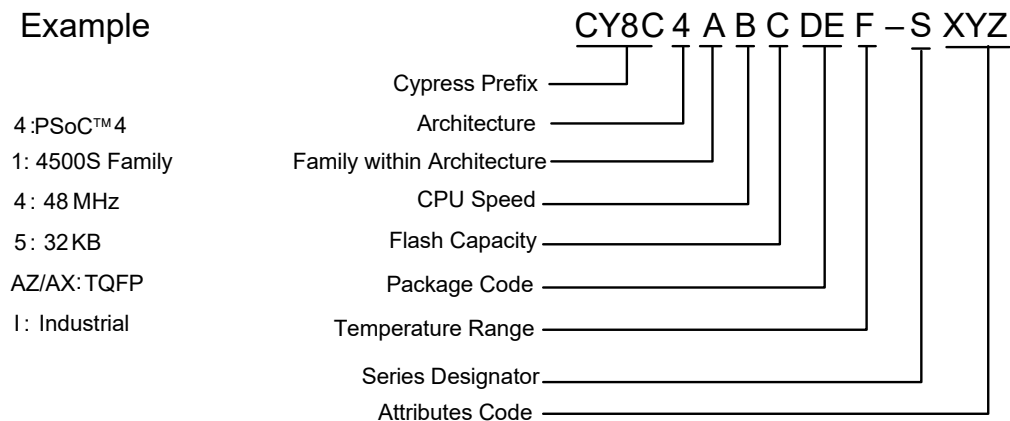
Example

CY8C 4 A B C DE F – S XYZ

Cypress Prefix
4: PSoC™ 4 — Architecture
1: 4500S Family — Family within Architecture
4: 48 MHz — CPU Speed
5: 32 KB — Flash Capacity
AZ/AX: TQFP — Package Code
I: Industrial — Temperature Range
Series Designator
Attributes Code